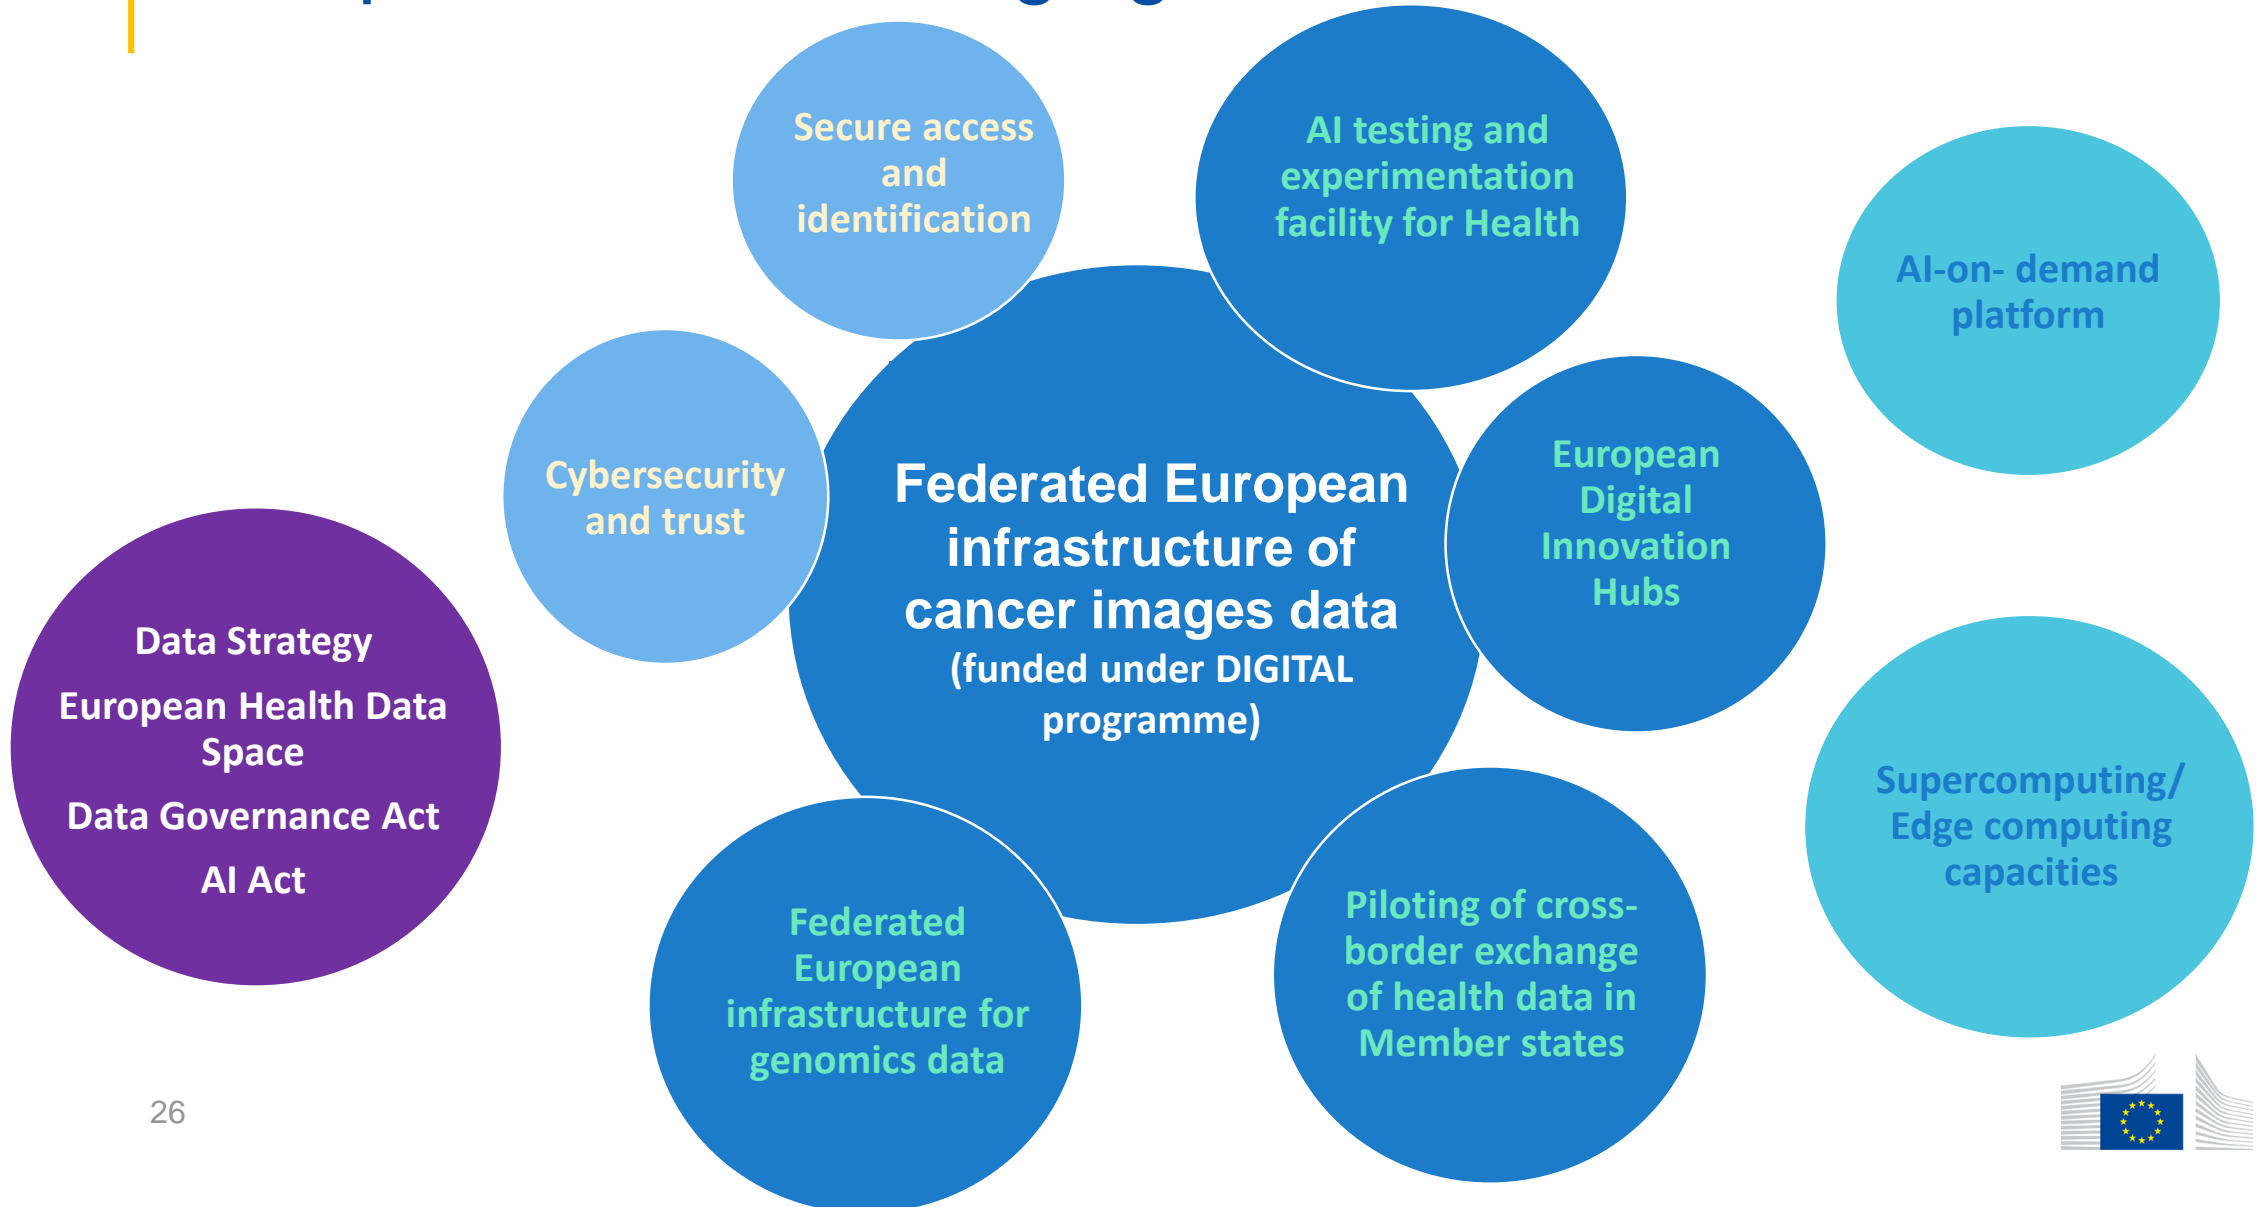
Secure access and identification

AI testing and experimentation facility for Health

AI-on- demand platform

Cybersecurity and trust

Federated European infrastructure of cancer images data (funded under DIGITAL programme)

European Digital Innovation Hubs

Data Strategy

European Health Data Space

Data Governance Act

AI Act

Supercomputing/ Edge computing capacities

Federated European infrastructure for genomics data

Piloting of cross-border exchange of health data in Member states

26